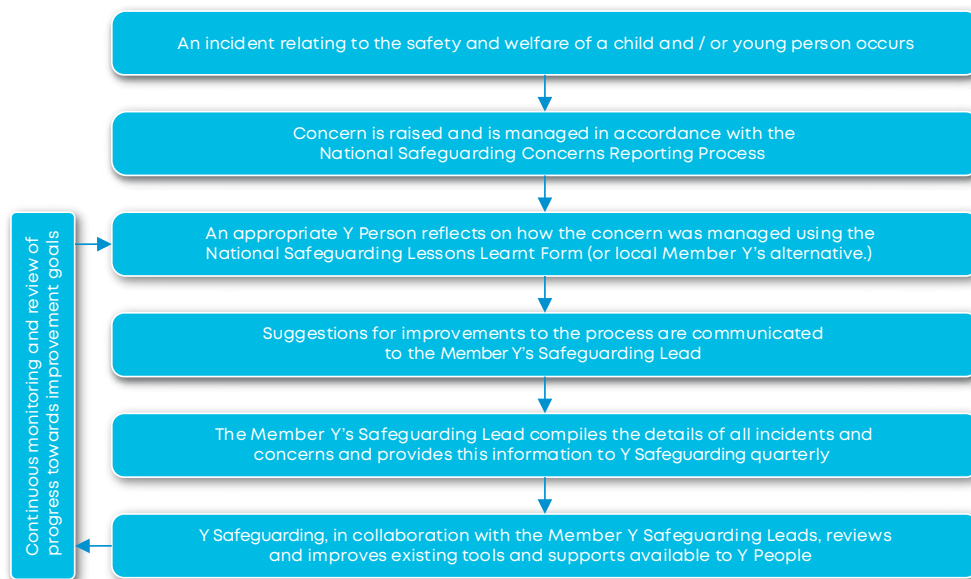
An incident relating to the safety and welfare of a child and / or young person occurs

Concern is raised and is managed in accordance with the National Safeguarding Concerns Reporting Process

An appropriate Y Person reflects on how the concern was managed using the National Safeguarding Lessons Learnt Form (or local Member Y's alternative.)

Suggestions for improvements to the process are communicated to the Member Y's Safeguarding Lead

The Member Y's Safeguarding Lead compiles the details of all incidents and concerns and provides this information to Y Safeguarding quarterly

Y Safeguarding, in collaboration with the Member Y Safeguarding Leads, reviews and improves existing tools and supports available to Y People

Continuous monitoring and review of progress towards improvement goals